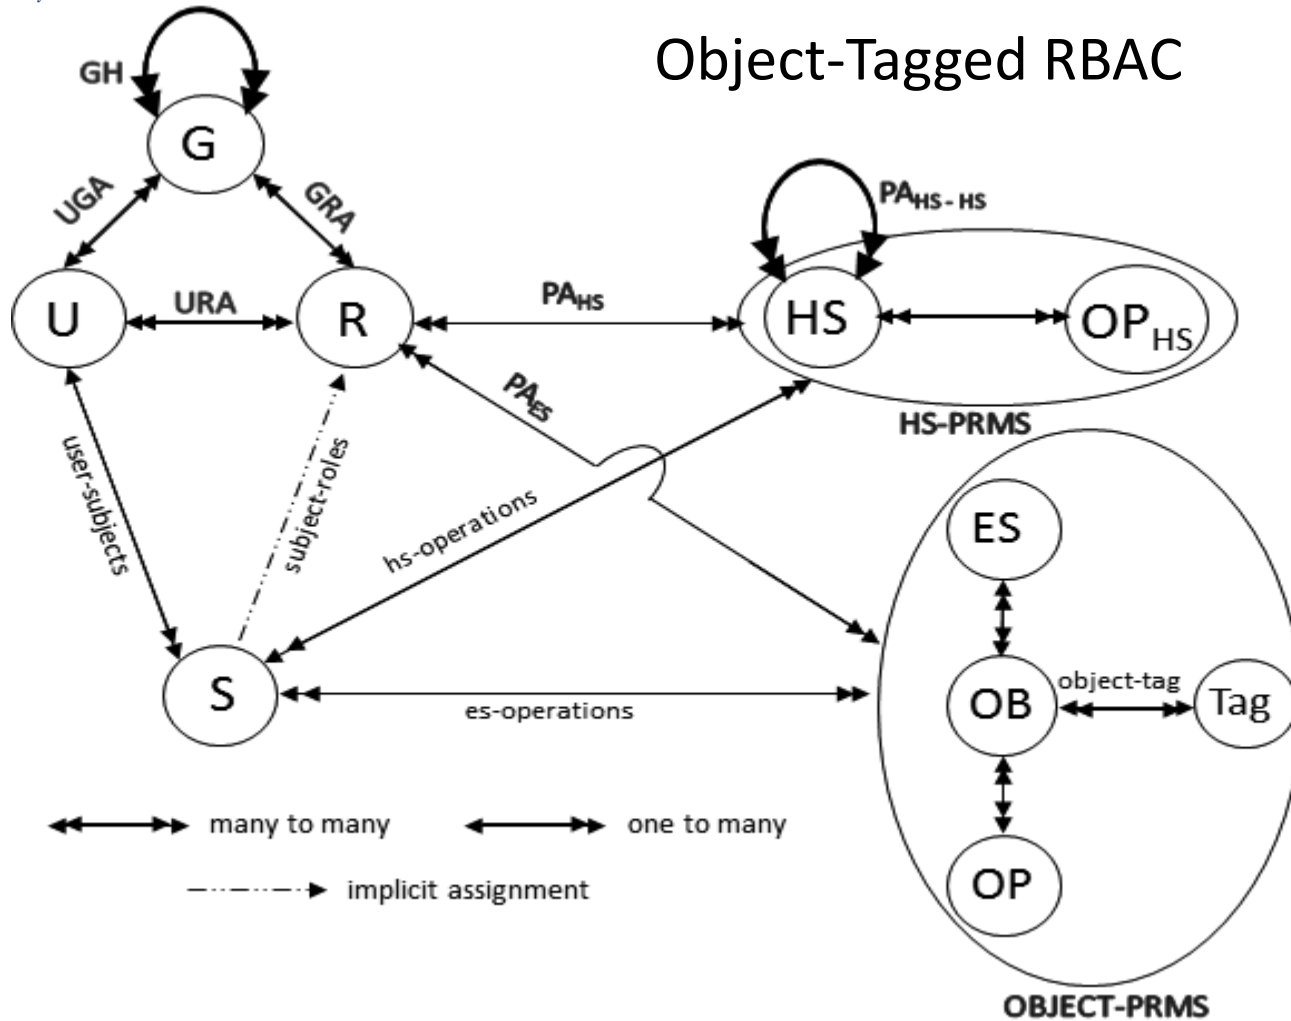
Object-Tagged RBAC

GH

G

UGA

GRA

U

URA

R

$PA_{HS}$

$PA_{HS-HS}$

HS

$OP_{HS}$

HS-PRMS

$PA_{ES}$

user-subjects

subject-roles

hs-operations

ES

S

OB

object-tag

Tag

es-operations

OP

many to many

one to many

implicit assignment

OBJECT-PRMS